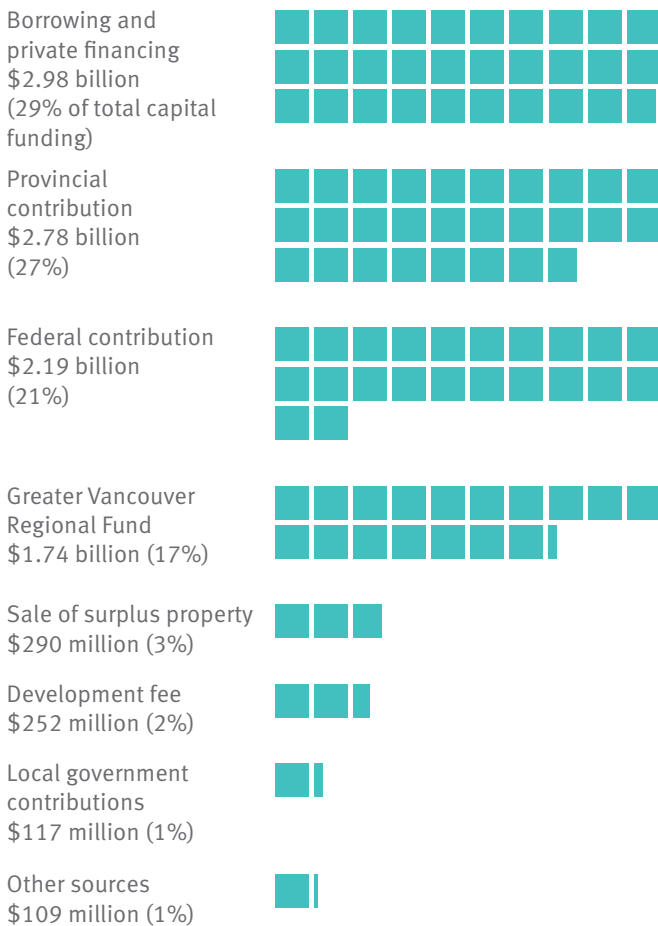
Borrowing and private financing
$2.98 billion
(29% of total capital funding)

Provincial contribution
$2.78 billion
(27%)

Federal contribution
$2.19 billion
(21%)

Greater Vancouver Regional Fund
$1.74 billion (17%)

Sale of surplus property
$290 million (3%)

Development fee
$252 million (2%)

Local government contributions
$117 million (1%)

Other sources
$109 million (1%)